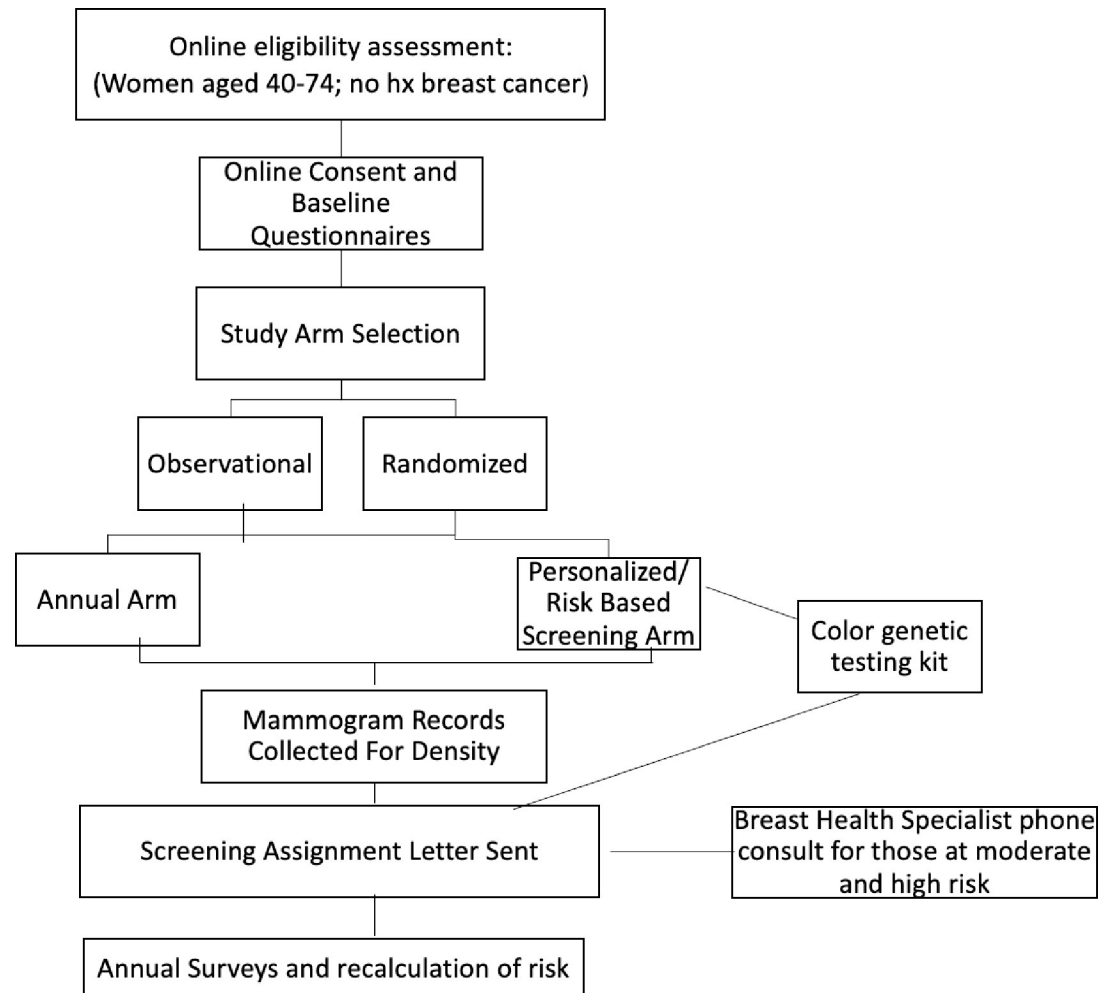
Online eligibility assessment:
(Women aged 40-74; no hx breast cancer)

Online Consent and Baseline Questionnaires

Study Arm Selection

Observational

Randomized

Annual Arm

Personalized/ Risk Based Screening Arm

Color genetic testing kit

Mammogram Records Collected For Density

Screening Assignment Letter Sent

Breast Health Specialist phone consult for those at moderate and high risk

Annual Surveys and recalculation of risk